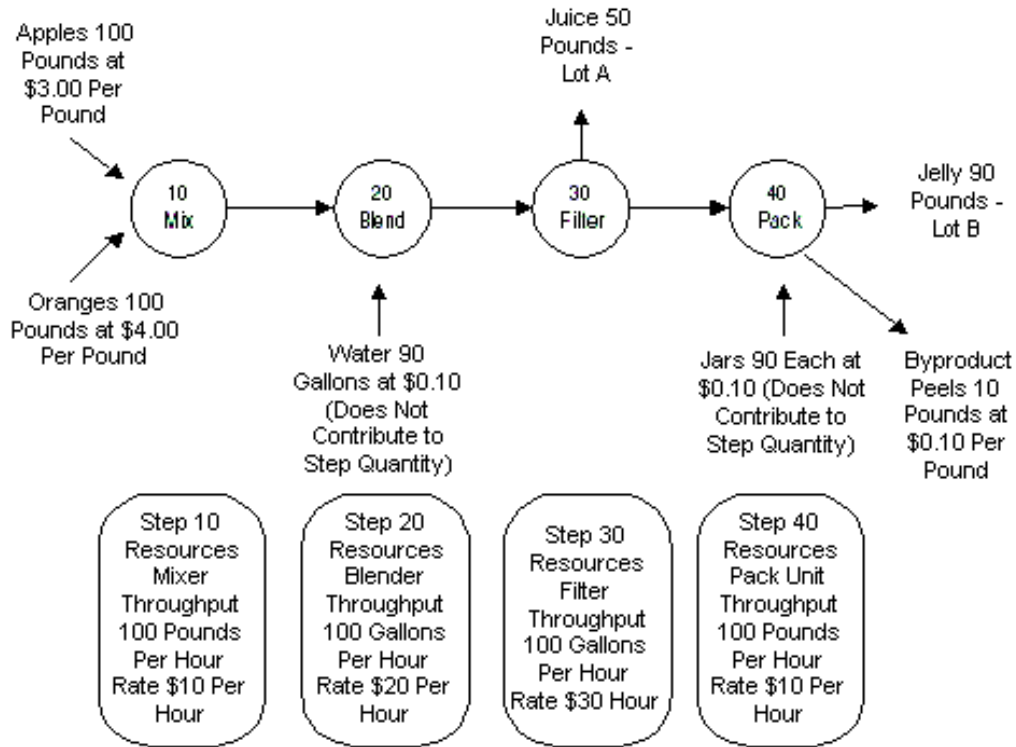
Apples 100 Pounds at $3.00 Per Pound

Oranges 100 Pounds at $4.00 Per Pound

10 Mix

20 Blend

Water 90 Gallons at $0.10 (Does Not Contribute to Step Quantity)

Juice 50 Pounds - Lot A

30 Filter

40 Pack

Jars 90 Each at $0.10 (Does Not Contribute to Step Quantity)

Jelly 90 Pounds - Lot B

Byproduct Peels 10 Pounds at $0.10 Per Pound

Step 10 Resources Mixer Throughput 100 Pounds Per Hour Rate $10 Per Hour

Step 20 Resources Blender Throughput 100 Gallons Per Hour Rate $20 Per Hour

Step 30 Resources Filter Throughput 100 Gallons Per Hour Rate $30 Hour

Step 40 Resources Pack Unit Throughput 100 Pounds Per Hour Rate $10 Per Hour